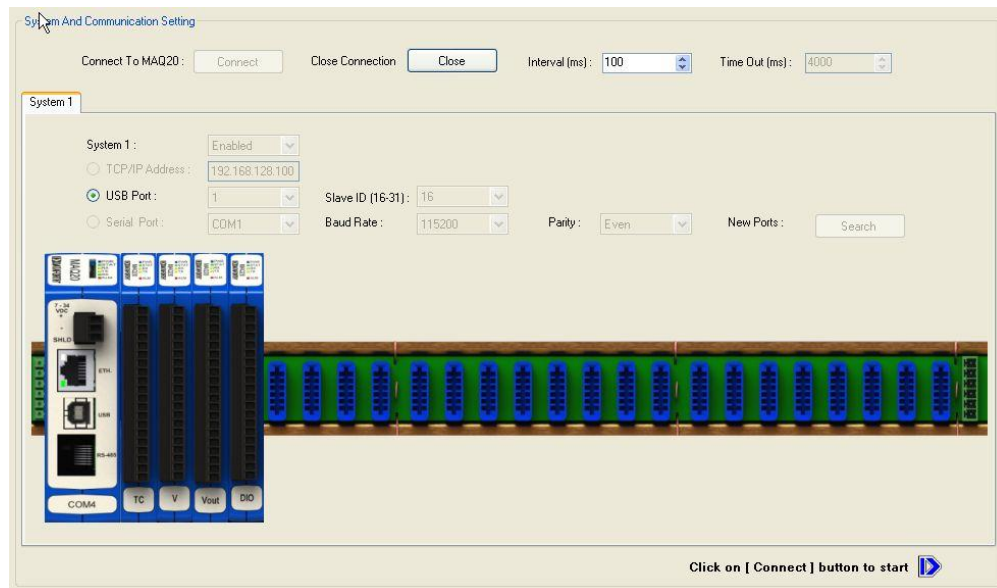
Sy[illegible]m And Communication Setting

Connect To MAQ20 : Connect Close Connection Close Interval (ms) : 100 Time Out (ms) : 4000

System 1

System 1 : Enabled

TCP/IP Address : 192.168.128.100

USB Port : 1 Slave ID (16-31) : 16

Serial Port : COM1 Baud Rate : 115200 Parity : Even New Ports : Search

MAQ20

7 - 34 VDC

SHLD

ETH.

USB

RS-485

COM4

TC V Vout DIO

Click on [ Connect ] button to start